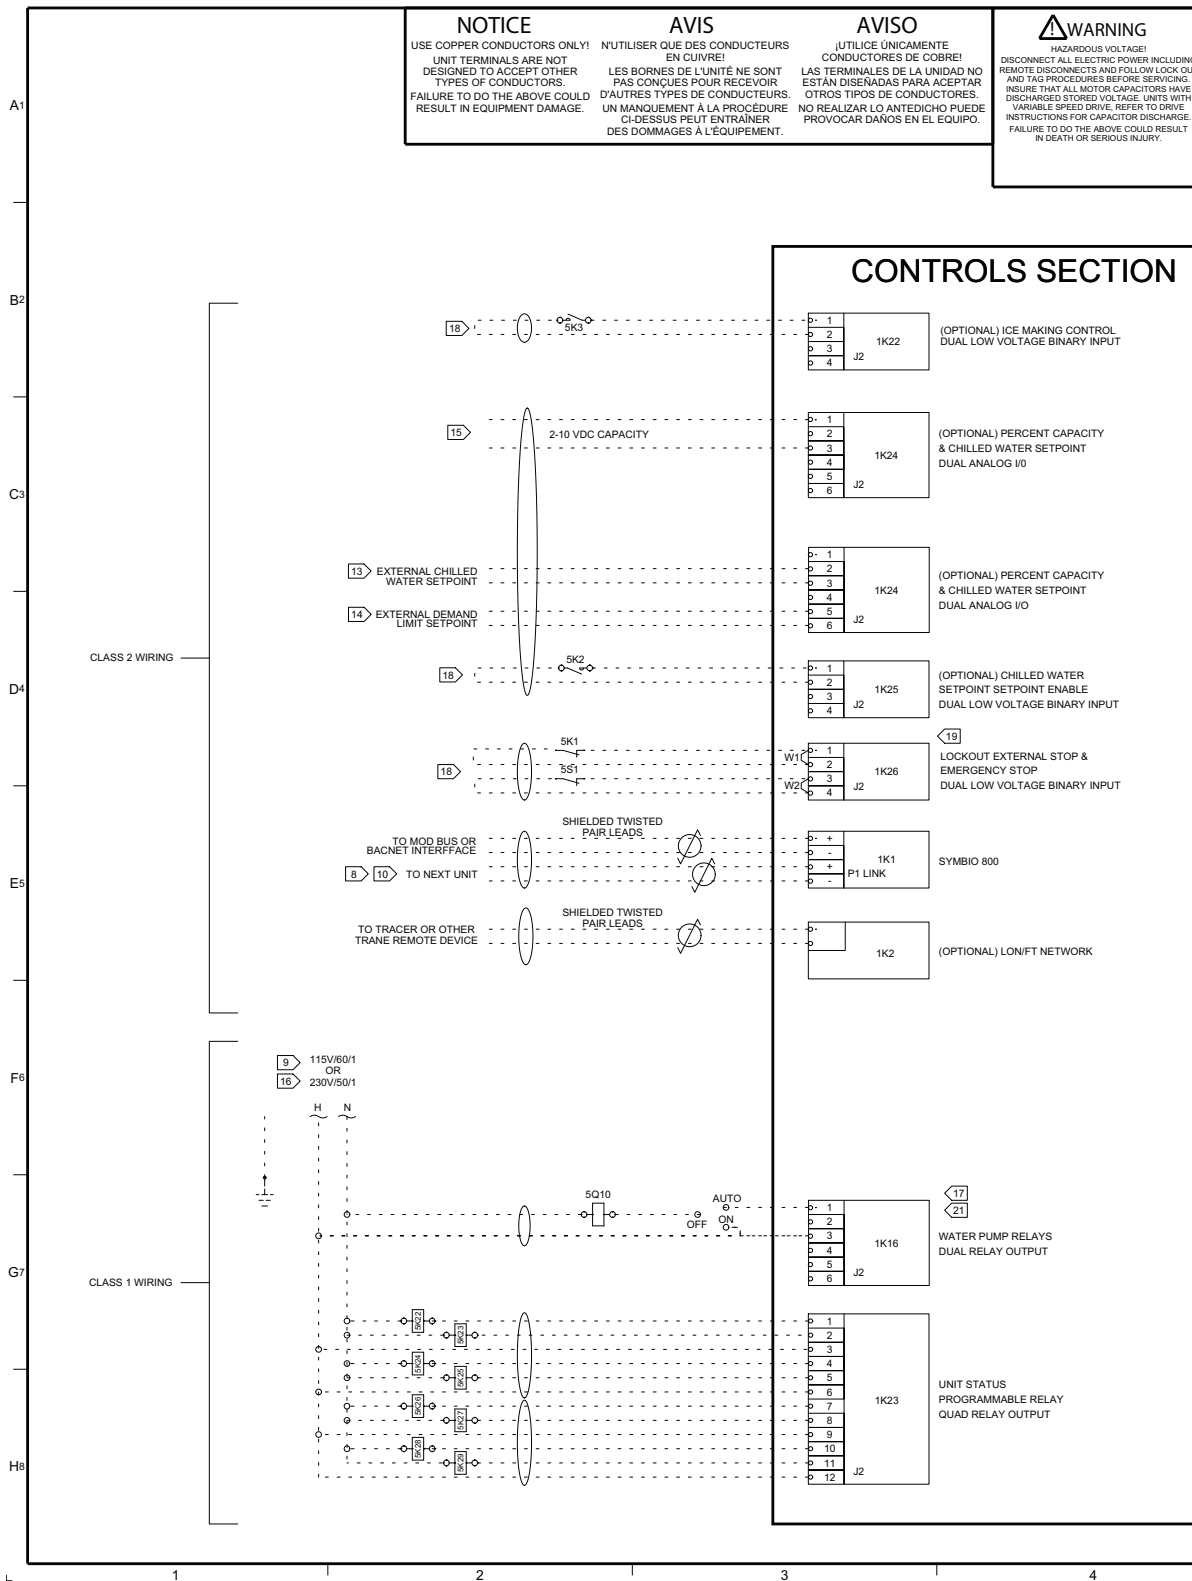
NOTICE
USE COPPER CONDUCTORS ONLY!
UNIT TERMINALS ARE NOT DESIGNED TO ACCEPT OTHER TYPES OF CONDUCTORS.
FAILURE TO DO THE ABOVE COULD RESULT IN EQUIPMENT DAMAGE.

AVIS
N'UTILISER QUE DES CONDUCTEURS EN CUIVRE!
LES BORNES DE L'UNITÉ NE SONT PAS CONÇUES POUR RECEVOIR D'AUTRES TYPES DE CONDUCTEURS.
UN MANQUEMENT À LA PROCÉDURE CI-DESSUS PEUT ENTRAÎNER DES DOMMAGES À L'ÉQUIPEMENT.

AVISO
¡UTILICE ÚNICAMENTE CONDUCTORES DE COBRE!
LAS TERMINALES DE LA UNIDAD NO ESTÁN DISEÑADAS PARA ACEPTAR OTROS TIPOS DE CONDUCTORES.
NO REALIZAR LO ANTEDICHO PUEDE PROVOCAR DAÑOS EN EL EQUIPO.

WARNING
HAZARDOUS VOLTAGE!
DISCONNECT ALL ELECTRIC POWER INCLUDING REMOTE DISCONNECTS AND FOLLOW LOCK OU AND TAG PROCEDURES BEFORE SERVICING. INSURE THAT ALL MOTOR CAPACITORS HAVE DISCHARGED STORED VOLTAGE. UNITS WITH VARIABLE SPEED DRIVE, REFER TO DRIVE INSTRUCTIONS FOR CAPACITOR DISCHARGE.
FAILURE TO DO THE ABOVE COULD RESULT IN DEATH OR SERIOUS INJURY.

A1
B2
C3
D4
E5
F6
G7
H8

CONTROLS SECTION

18
5K3
1 2 3 4
1K22
J2
(OPTIONAL) ICE MAKING CONTROL DUAL LOW VOLTAGE BINARY INPUT

15
2-10 VDC CAPACITY
1 2 3 4 5 6
1K24
J2
(OPTIONAL) PERCENT CAPACITY & CHILLED WATER SETPOINT DUAL ANALOG I/0

13 EXTERNAL CHILLED WATER SETPOINT
14 EXTERNAL DEMAND LIMIT SETPOINT
1 2 3 4 5 6
1K24
J2
(OPTIONAL) PERCENT CAPACITY & CHILLED WATER SETPOINT DUAL ANALOG I/O

CLASS 2 WIRING

18
5K2
1 2 3 4
1K25
J2
(OPTIONAL) CHILLED WATER SETPOINT SETPOINT ENABLE DUAL LOW VOLTAGE BINARY INPUT

18
5K1
5S1
W1
W2
1 2 3 4
1K26
J2
19
LOCKOUT EXTERNAL STOP & EMERGENCY STOP DUAL LOW VOLTAGE BINARY INPUT

SHIELDED TWISTED PAIR LEADS
TO MOD BUS OR BACNET INTERFFACE
8 10 TO NEXT UNIT
+ - + -
1K1
P1 LINK
SYMBIO 800

SHIELDED TWISTED PAIR LEADS
TO TRACER OR OTHER TRANE REMOTE DEVICE
1K2
(OPTIONAL) LON/FT NETWORK

9 115V/60/1
OR
16 230V/50/1
H N

5Q10
AUTO
OFF
ON
1 2 3 4 5 6
1K16
J2
17
21
WATER PUMP RELAYS DUAL RELAY OUTPUT

CLASS 1 WIRING

5K22
5K23
5K24
5K25
5K26
5K27
5K28
5K29
1 2 3 4 5 6 7 8 9 10 11 12
1K23
J2
UNIT STATUS PROGRAMMABLE RELAY QUAD RELAY OUTPUT

1
2
3
4